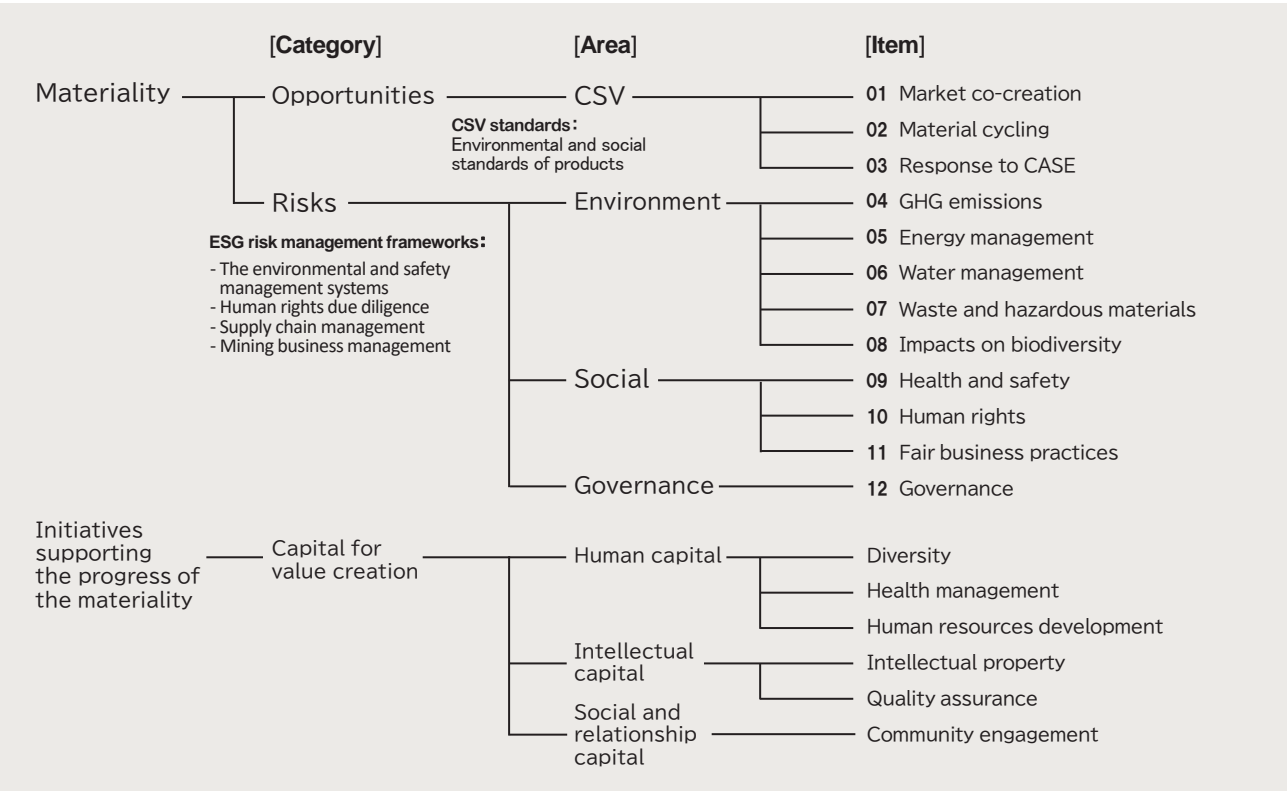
[Category] [Area] [Item]

Materiality

Opportunities

CSV

CSV standards:
Environmental and social standards of products

01 Market co-creation
02 Material cycling
03 Response to CASE

Risks

ESG risk management frameworks:
- The environmental and safety management systems
- Human rights due diligence
- Supply chain management
- Mining business management

Environment

04 GHG emissions
05 Energy management
06 Water management
07 Waste and hazardous materials
08 Impacts on biodiversity

Social

09 Health and safety
10 Human rights
11 Fair business practices

Governance

12 Governance

Initiatives supporting the progress of the materiality

Capital for value creation

Human capital

Diversity
Health management
Human resources development

Intellectual capital

Intellectual property
Quality assurance

Social and relationship capital

Community engagement